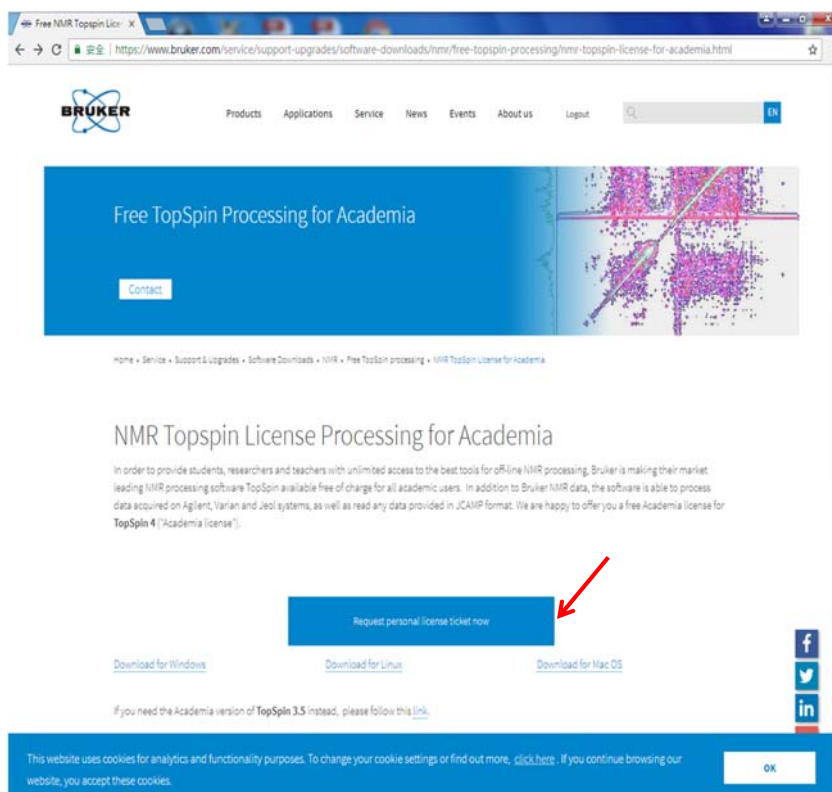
Free NMR Topspin Lice ×

安全 | https://www.bruker.com/service/support-upgrades/software-downloads/nmr/free-topspin-processing/nmr-topspin-license-for-academia.html

BRUKER

Products Applications Service News Events About us Logout

EN

Free TopSpin Processing for Academia

Contact

Home • Service • Support & Upgrades • Software Downloads • NMR • Free TopSpin processing • NMR TopSpin License for Academia

NMR Topspin License Processing for Academia

In order to provide students, researchers and teachers with unlimited access to the best tools for off-line NMR processing, Bruker is making their market leading NMR processing software TopSpin available free of charge for all academic users. In addition to Bruker NMR data, the software is able to process data acquired on Agilent, Varian and Jeol systems, as well as read any data provided in JCAMP format. We are happy to offer you a free Academia license for **TopSpin 4** ("Academia license").

Request personal license ticket now

Download for Windows Download for Linux Download for Mac OS

If you need the Academia version of **TopSpin 3.5** instead, please follow this link.

This website uses cookies for analytics and functionality purposes. To change your cookie settings or find out more, click here. If you continue browsing our website, you accept these cookies.

OK